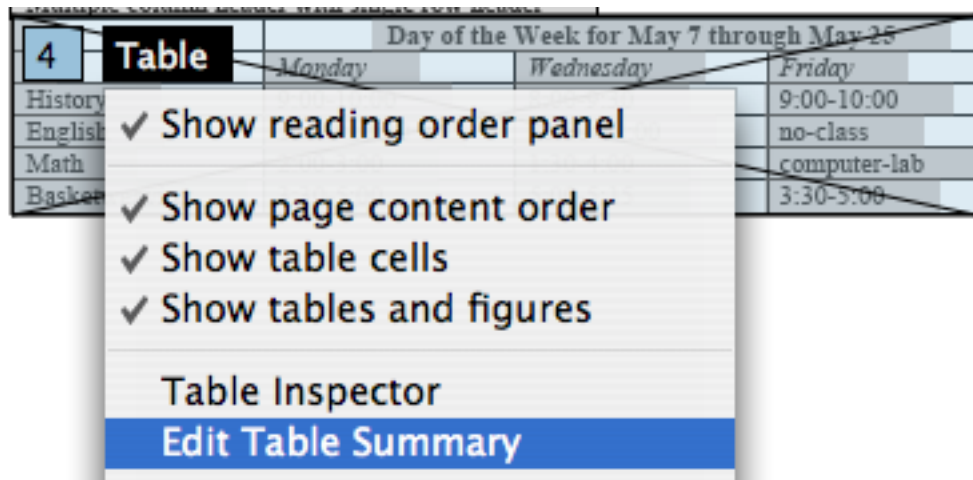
Multiple column header with single row header

4 Table

Day of the Week for May 7 through May 25

| | Monday | Wednesday | Friday |
|---|---|---|---|
| History | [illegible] | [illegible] | 9:00-10:00 |
| English | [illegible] | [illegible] | no-class |
| Math | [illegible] | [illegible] | computer-lab |
| Basket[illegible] | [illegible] | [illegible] | 3:30-5:00 |

✓ Show reading order panel

✓ Show page content order
✓ Show table cells
✓ Show tables and figures

Table Inspector
Edit Table Summary